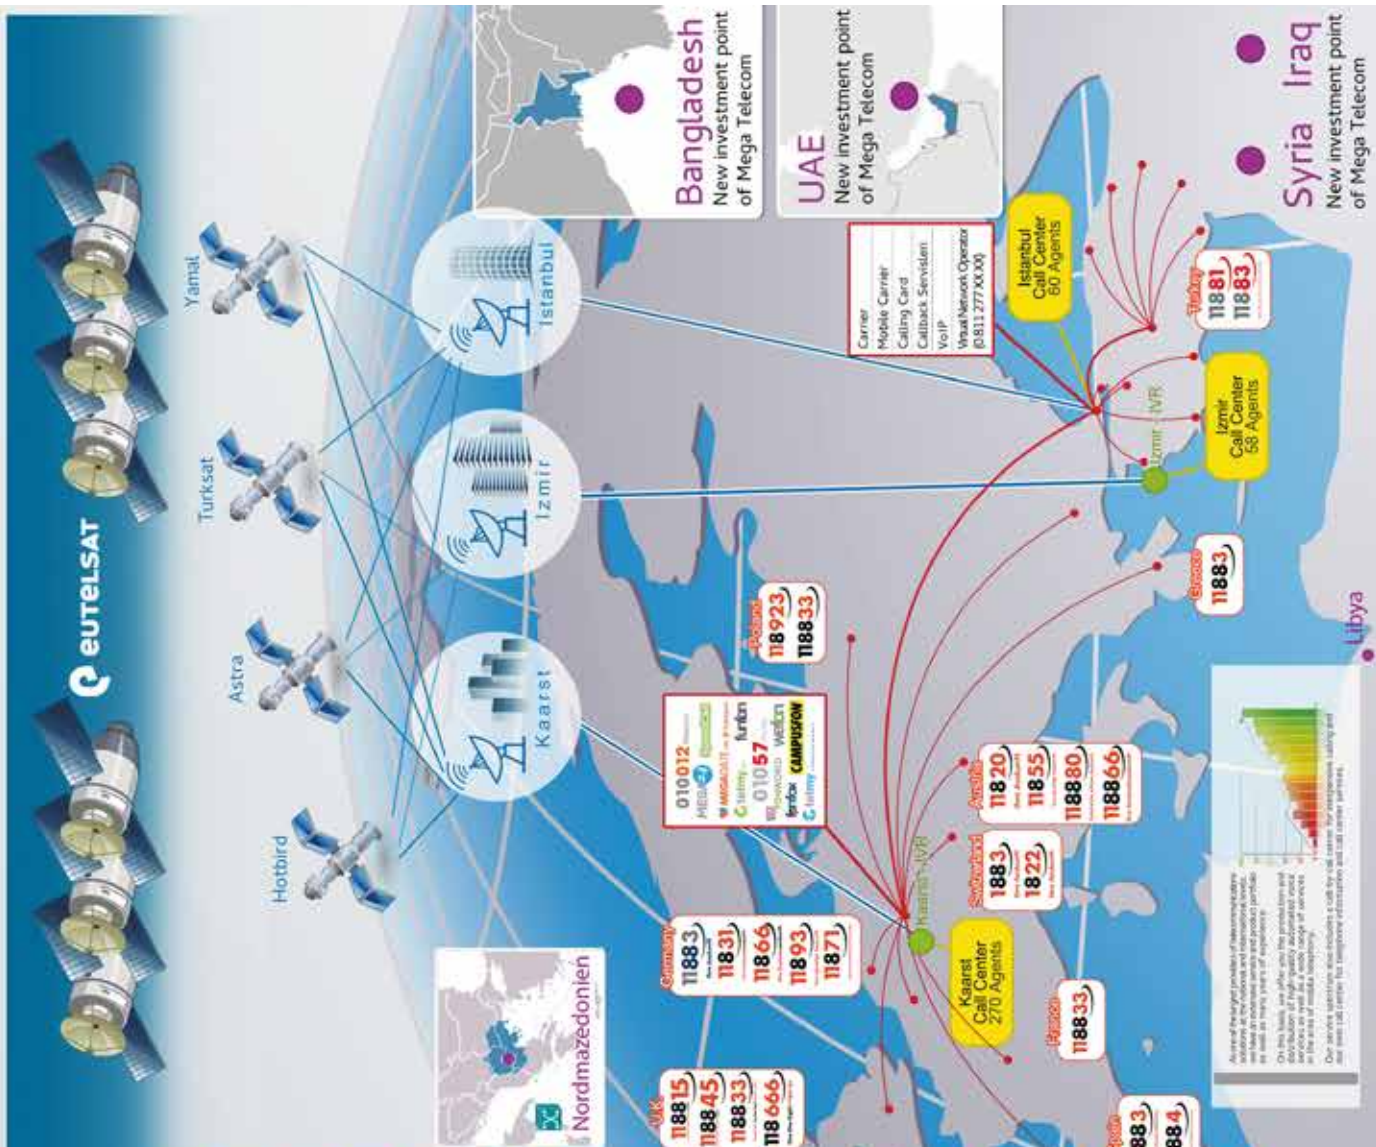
EUTELSAT

Yamal

Turksat

Astra

Hotbird

Istanbul

Izmir

Kaarst

Bangladesh
New investment point of Mega Telecom

UAE
New investment point of Mega Telecom

Syria Iraq
New investment point of Mega Telecom

Carrier
Mobile Carrier
Calling Card
Callback Servisleri
VoIP
Virtual Network Operator (0 811 277 XX XX)

Istanbul Call Center 60 Agents

Izmir Call Center 58 Agents

Izmir - IVR

Kaarst - IVR

Kaarst Call Center 270 Agents

Turkey
11881
11883

Greece
11883

Poland
118923
118833

Libya

010012
MEGA
MEGADATE
telmy
funfon
01057
WeTalk
fonfox
CAMPUSFON

Austria
11820
11855
118880
118866

Switzerland
1883
1822

Germany
11883
11831
11866
11893
11871

France
118833

UK
118815
118845
118833
118666

Nordmazedonien

883
884

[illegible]